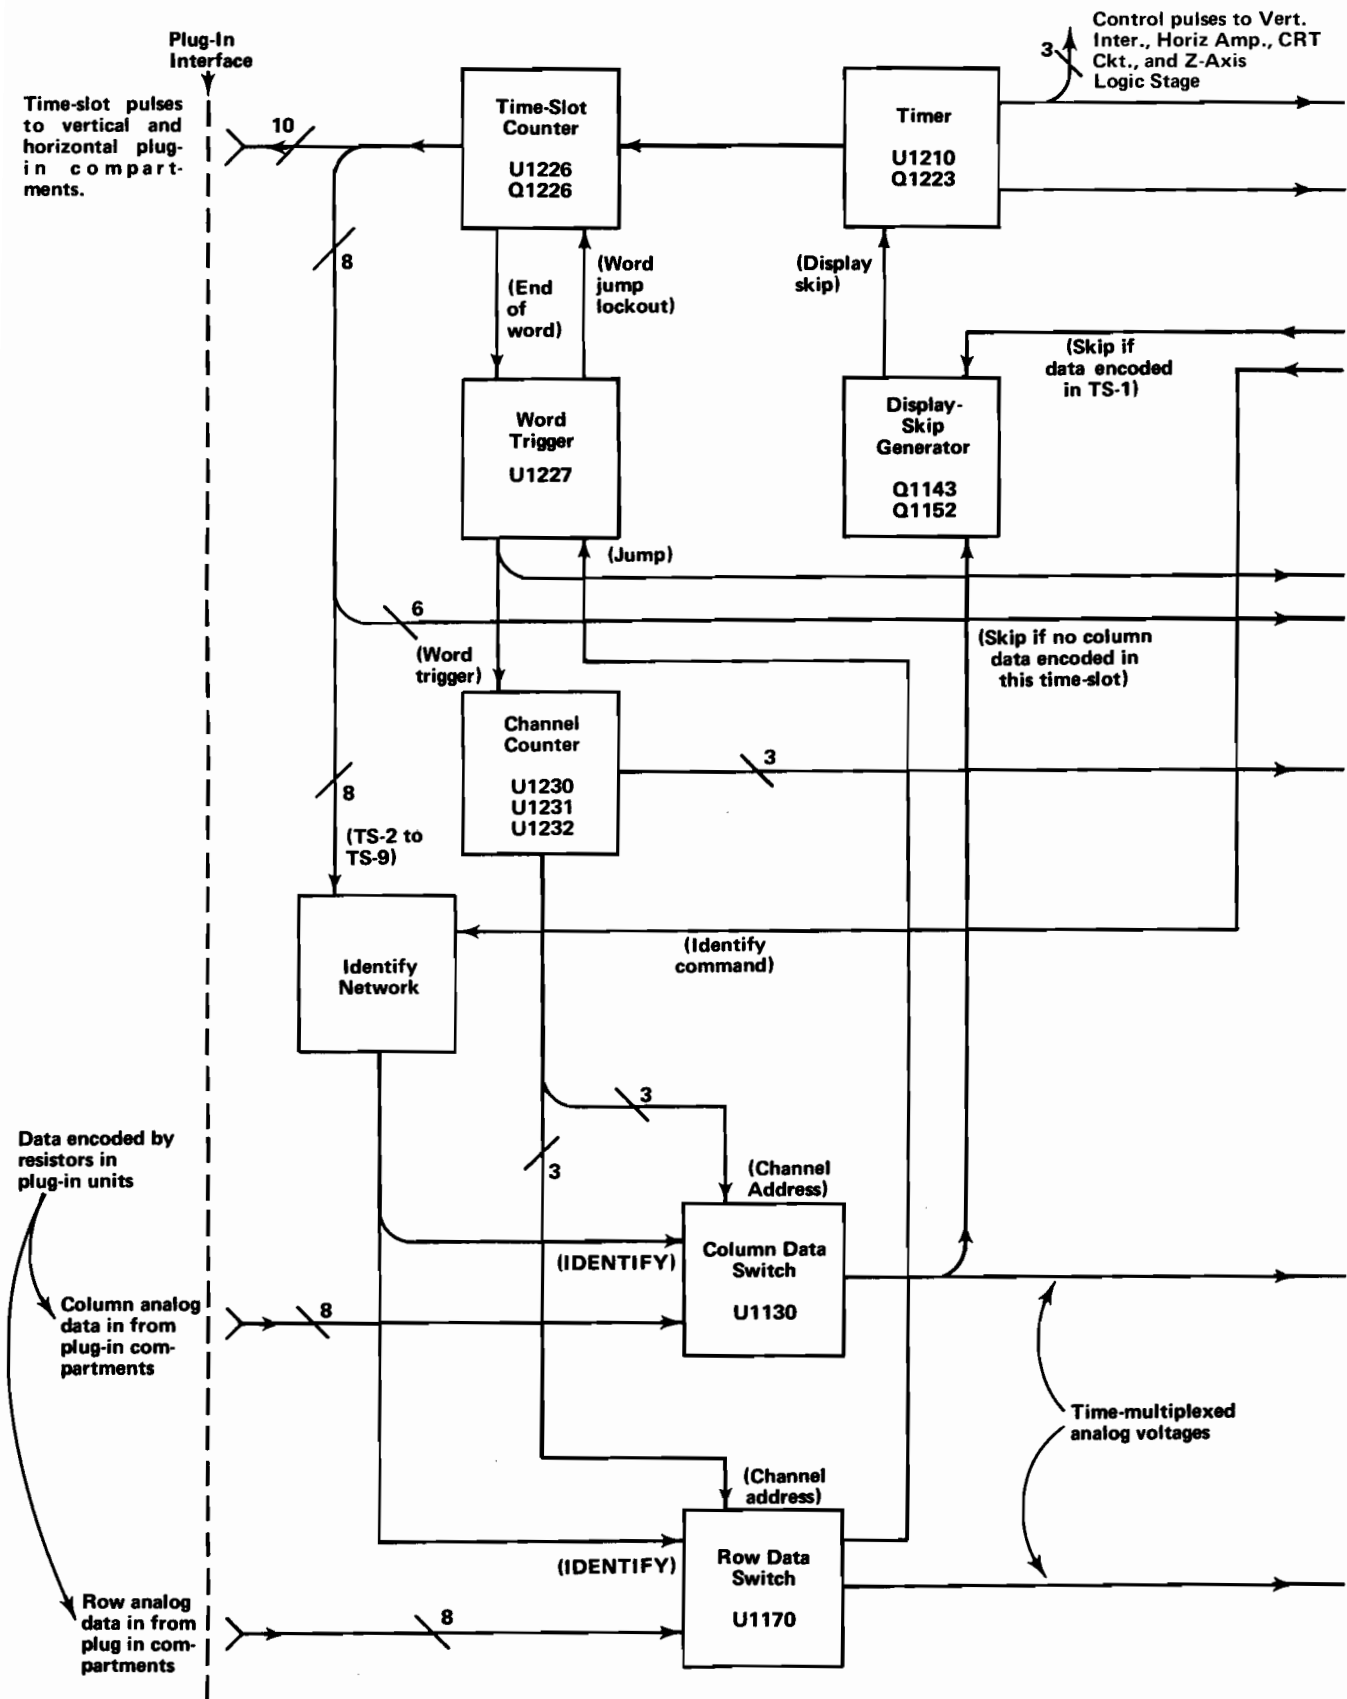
Plug-In Interface

Time-slot pulses to vertical and horizontal plug-in compartments.

10

Time-Slot Counter
U1226
Q1226

Timer
U1210
Q1223

3

Control pulses to Vert. Inter., Horiz Amp., CRT Ckt., and Z-Axis Logic Stage

8

(End of word)

(Word jump lockout)

(Display skip)

(Skip if data encoded in TS-1)

Word Trigger
U1227

Display-Skip Generator
Q1143
Q1152

(Jump)

6

(Word trigger)

(Skip if no column data encoded in this time-slot)

Channel Counter
U1230
U1231
U1232

3

8

(TS-2 to TS-9)

Identify Network

(Identify command)

3

3

Data encoded by resistors in plug-in units

(Channel Address)

(IDENTIFY)

Column Data Switch
U1130

Column analog data in from plug-in compartments

8

Time-multiplexed analog voltages

(Channel address)

(IDENTIFY)

Row Data Switch
U1170

Row analog data in from plug in compartments

8